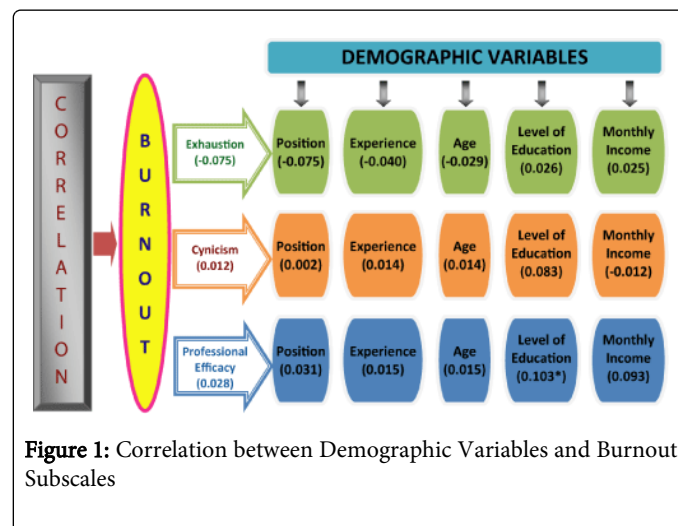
DEMOGRAPHIC VARIABLES

CORRELATION

BURNOUT

Exhaustion (-0.075)

Position (-0.075)

Experience (-0.040)

Age (-0.029)

Level of Education (0.026)

Monthly Income (0.025)

Cynicism (0.012)

Position (0.002)

Experience (0.014)

Age (0.014)

Level of Education (0.083)

Monthly Income (-0.012)

Professional Efficacy (0.028)

Position (0.031)

Experience (0.015)

Age (0.015)

Level of Education (0.103*)

Monthly Income (0.093)

Figure 1: Correlation between Demographic Variables and Burnout Subscales